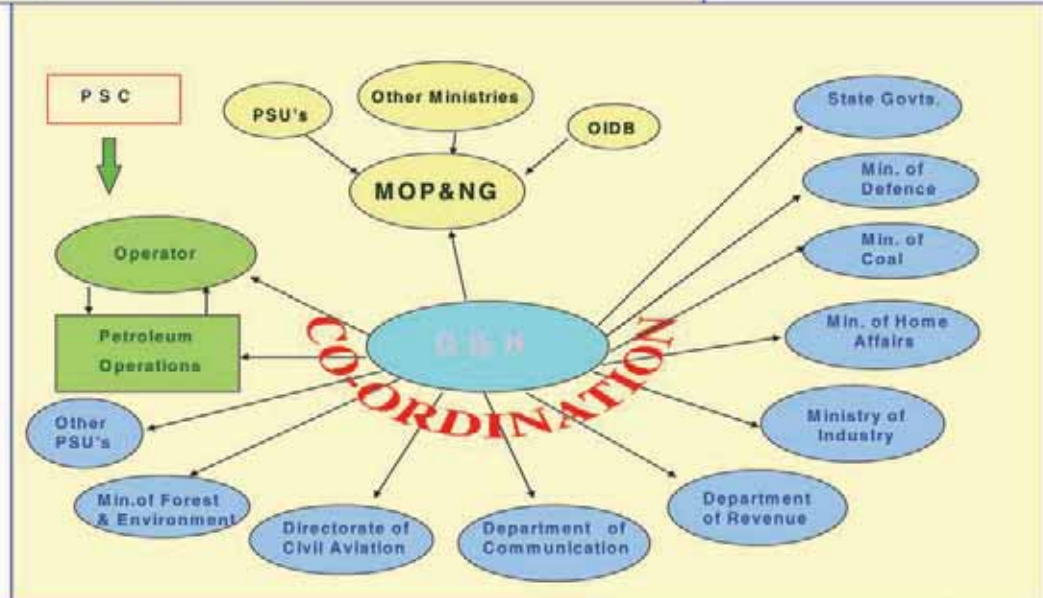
P S C

PSU's

Other Ministries

OIDB

MOP&NG

State Govts.

Min. of Defence

Min. of Coal

Operator

Petroleum Operations

DGH

COORDINATION

Min. of Home Affairs

Ministry of Industry

Other PSU's

Min.of Forest & Environment

Directorate of Civil Aviation

Department of Communication

Department of Revenue